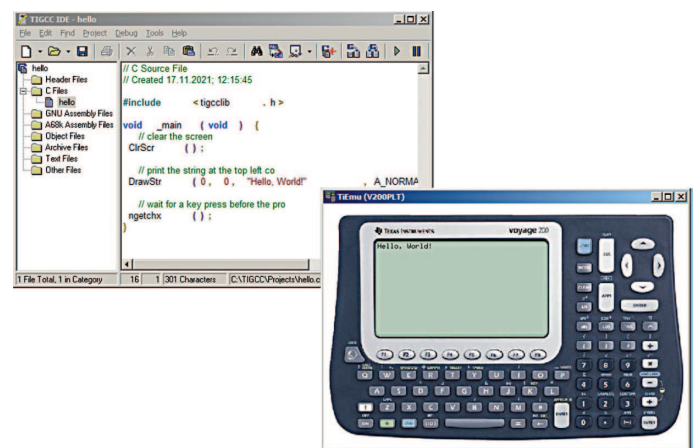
TIGCC IDE - hello

File Edit Find Project Debug Tools Help

hello
Header Files
C Files
hello
GNU Assembly Files
A68k Assembly Files
Object Files
Archive Files
Text Files
Other Files

// C Source File
// Created 17.11.2021; 12:15:45

#include <tigcclib . h >

void _main ( void ) {
// clear the screen
ClrScr ( ) ;

// print the string at the top left co
DrawStr ( 0 , 0 , "Hello, World!" , A_NORMA

// wait for a key press before the pro
ngetchx ( ) ;
}

1 File Total, 1 in Category | 16 | 1 | 301 Characters | C:\TIGCC\Projects\hello.c

TiEmu (V200PLT)

TEXAS INSTRUMENTS voyage 200

Hello, World!

F1 F2 F3 F4 F5 F6 F7 F8

Q W E R T Y U I O P
A S D F G H J K L
Z X C V B N M

ENTER

7 8 9
4 5 6
1 2 3
0 . (-)